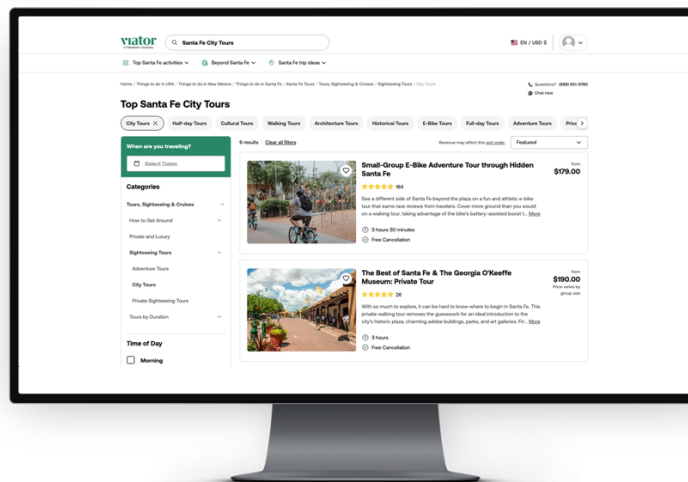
viator
a Tripadvisor company

Santa Fe City Tours

EN / USD $

Top Santa Fe activities | Beyond Santa Fe | Santa Fe trip ideas

Home / Things to do in USA / Things to do in New Mexico / Things to do in Santa Fe / Santa Fe Tours / Tours, Sightseeing & Cruises / Sightseeing Tours / City Tours

Questions? (888) 651-9785
Chat now

Top Santa Fe City Tours

City Tours | Half-day Tours | Cultural Tours | Walking Tours | Architecture Tours | Historical Tours | E-Bike Tours | Full-day Tours | Adventure Tours | Priva

When are you traveling?
Select Dates

Categories

Tours, Sightseeing & Cruises
How to Get Around
Private and Luxury
Sightseeing Tours
Adventure Tours
City Tours
Private Sightseeing Tours
Tours by Duration

Time of Day
Morning

6 results | Clear all filters

Revenue may affect this sort order

Featured

Small-Group E-Bike Adventure Tour through Hidden Santa Fe
164
See a different side of Santa Fe beyond the plaza on a fun and athletic e-bike tour that earns rave reviews from travelers. Cover more ground than you would on a walking tour, taking advantage of the bike's battery-assisted boost t... More
3 hours 30 minutes
Free Cancellation
from
$179.00

The Best of Santa Fe & The Georgia O'Keeffe Museum: Private Tour
26
With so much to explore, it can be hard to know where to begin in Santa Fe. This private walking tour removes the guesswork for an ideal introduction to the city's historic plazas, charming adobe buildings, parks, and art galleries. Fir... More
3 hours
Free Cancellation
from
$190.00
Price varies by group size